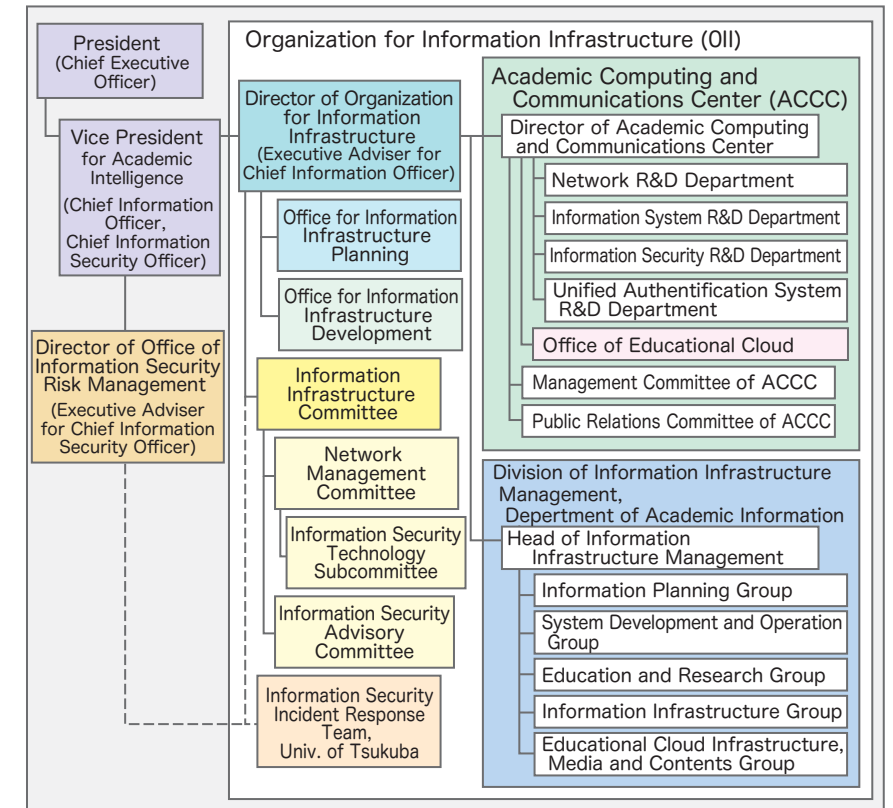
President
(Chief Executive Officer)

Vice President for Academic Intelligence
(Chief Information Officer, Chief Information Security Officer)

Director of Office of Information Security Risk Management
(Executive Adviser for Chief Information Security Officer)

Organization for Information Infrastructure (OII)

Director of Organization for Information Infrastructure
(Executive Adviser for Chief Information Officer)

Office for Information Infrastructure Planning

Office for Information Infrastructure Development

Information Infrastructure Committee

Network Management Committee

Information Security Technology Subcommittee

Information Security Advisory Committee

Information Security Incident Response Team, Univ. of Tsukuba

Academic Computing and Communications Center (ACCC)

Director of Academic Computing and Communications Center

Network R&D Department

Information System R&D Department

Information Security R&D Department

Unified Authentification System R&D Department

Office of Educational Cloud

Management Committee of ACCC

Public Relations Committee of ACCC

Division of Information Infrastructure Management, Department of Academic Information

Head of Information Infrastructure Management

Information Planning Group

System Development and Operation Group

Education and Research Group

Information Infrastructure Group

Educational Cloud Infrastructure, Media and Contents Group